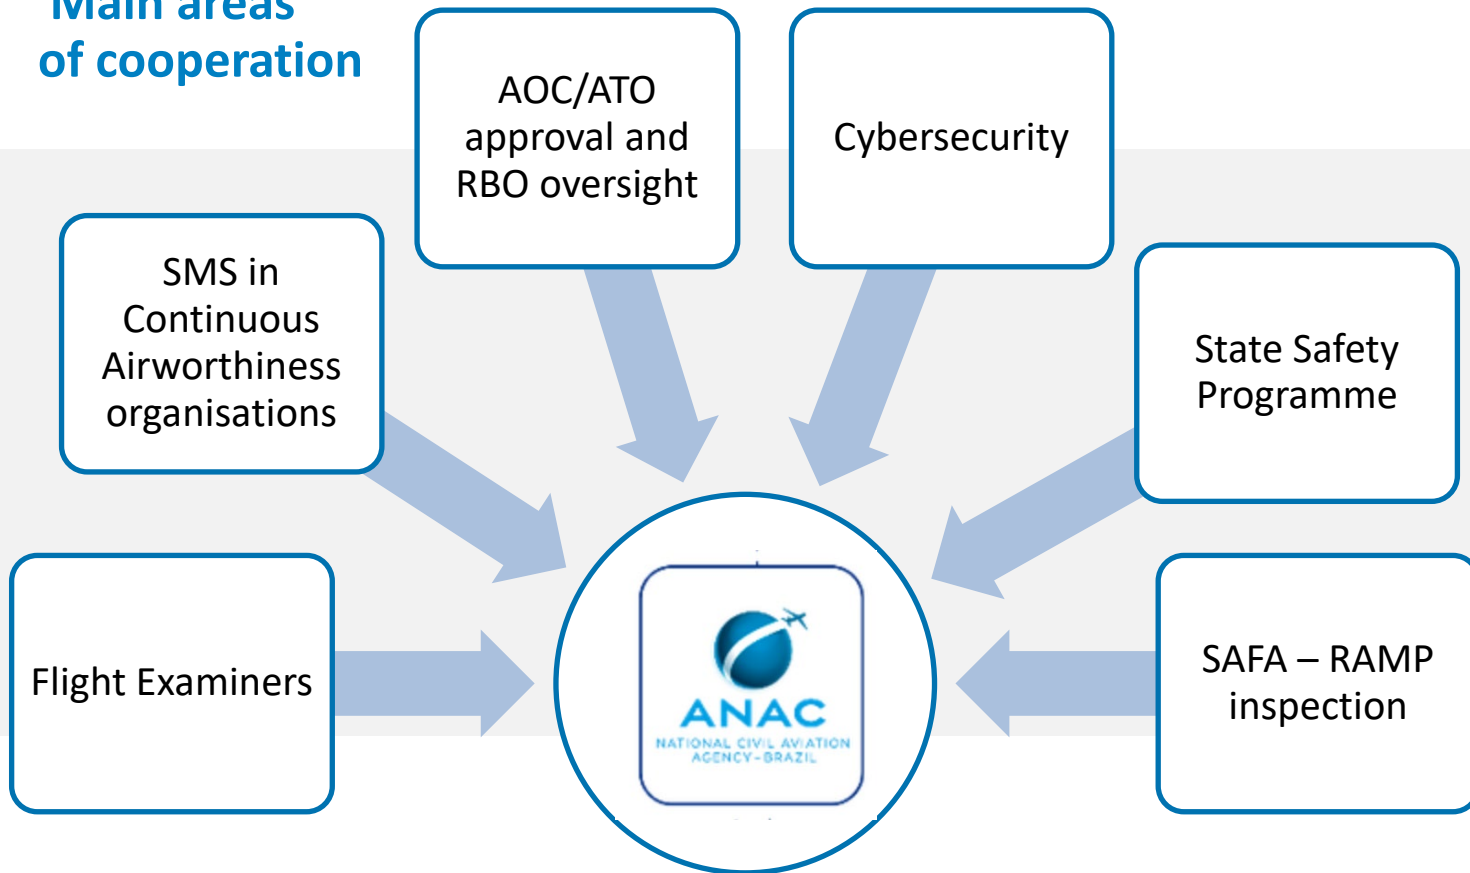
Main areas of cooperation

AOC/ATO approval and RBO oversight

Cybersecurity

SMS in Continuous Airworthiness organisations

State Safety Programme

Flight Examiners

ANAC
NATIONAL CIVIL AVIATION AGENCY-BRAZIL

SAFA – RAMP inspection